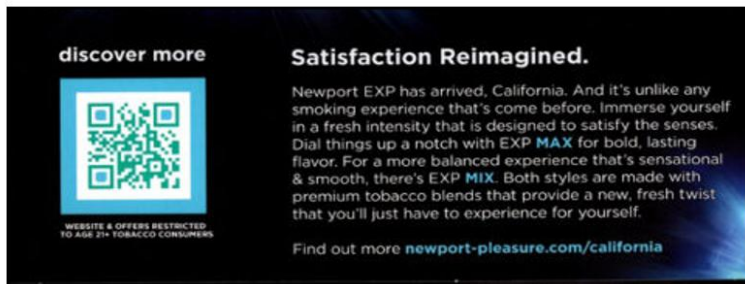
discover more

WEBSITE & OFFERS RESTRICTED TO AGE 21+ TOBACCO CONSUMERS

Satisfaction Reimagined.

Newport EXP has arrived, California. And it's unlike any smoking experience that's come before. Immerse yourself in a fresh intensity that is designed to satisfy the senses. Dial things up a notch with EXP MAX for bold, lasting flavor. For a more balanced experience that's sensational & smooth, there's EXP MIX. Both styles are made with premium tobacco blends that provide a new, fresh twist that you'll just have to experience for yourself.

Find out more newport-pleasure.com/california